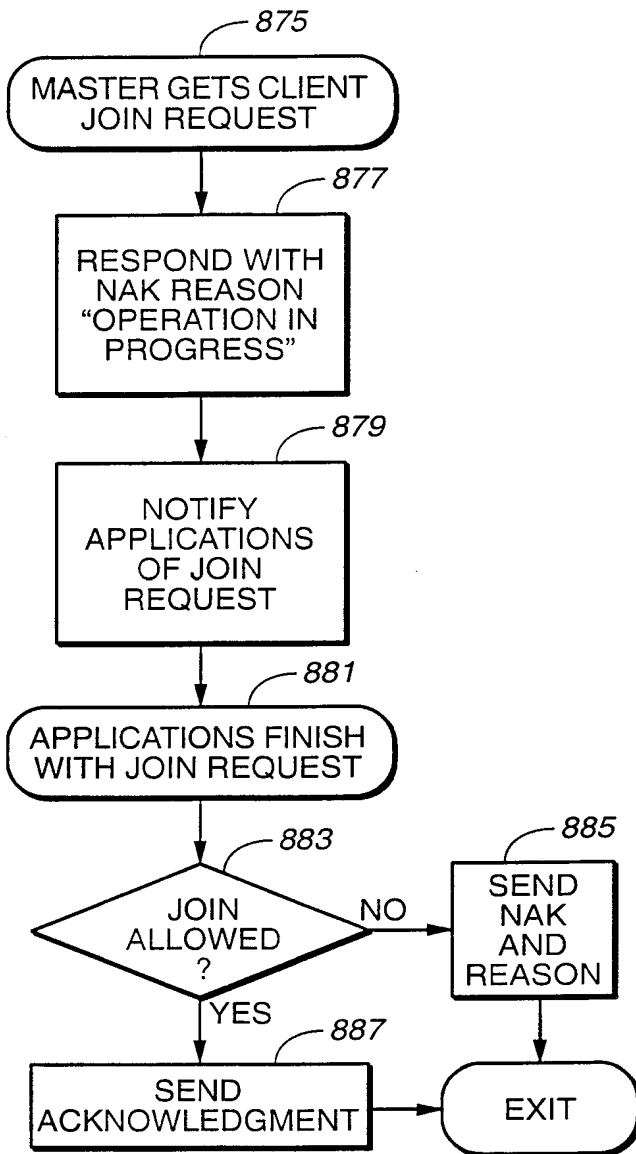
875

MASTER GETS CLIENT JOIN REQUEST

877

RESPOND WITH NAK REASON "OPERATION IN PROGRESS"

879

NOTIFY APPLICATIONS OF JOIN REQUEST

881

APPLICATIONS FINISH WITH JOIN REQUEST

883

JOIN ALLOWED ?

NO

885

SEND NAK AND REASON

YES

887

SEND ACKNOWLEDGMENT

EXIT